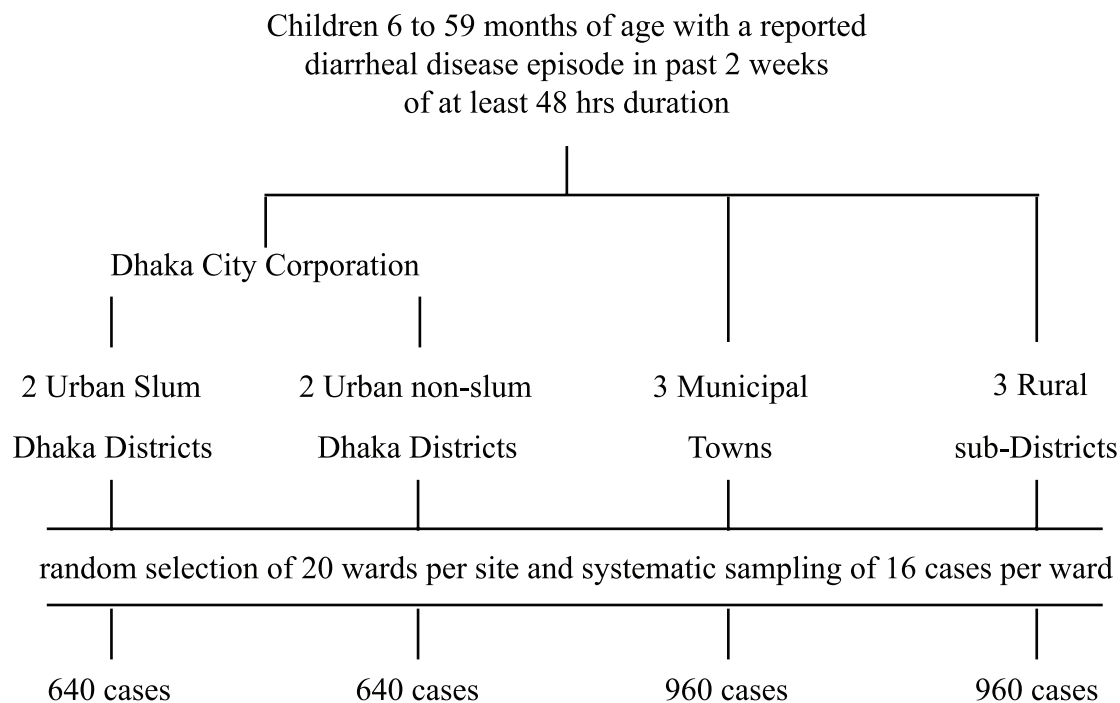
Children 6 to 59 months of age with a reported diarrheal disease episode in past 2 weeks of at least 48 hrs duration

Dhaka City Corporation

2 Urban Slum Dhaka Districts

2 Urban non-slum Dhaka Districts

3 Municipal Towns

3 Rural sub-Districts

random selection of 20 wards per site and systematic sampling of 16 cases per ward

640 cases

640 cases

960 cases

960 cases